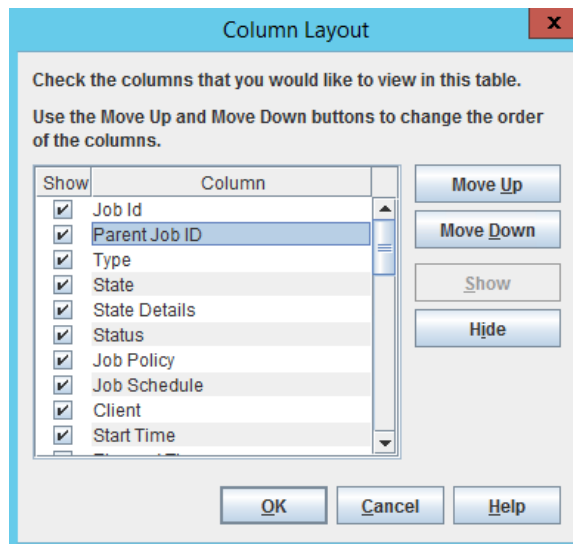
Column Layout

x

Check the columns that you would like to view in this table.

Use the Move Up and Move Down buttons to change the order of the columns.

| Show | Column |
|---|---|
| ✔ | Job Id |
| ✔ | Parent Job ID |
| ✔ | Type |
| ✔ | State |
| ✔ | State Details |
| ✔ | Status |
| ✔ | Job Policy |
| ✔ | Job Schedule |
| ✔ | Client |
| ✔ | Start Time |
| | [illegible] |

Move Up

Move Down

Show

Hide

OK

Cancel

Help